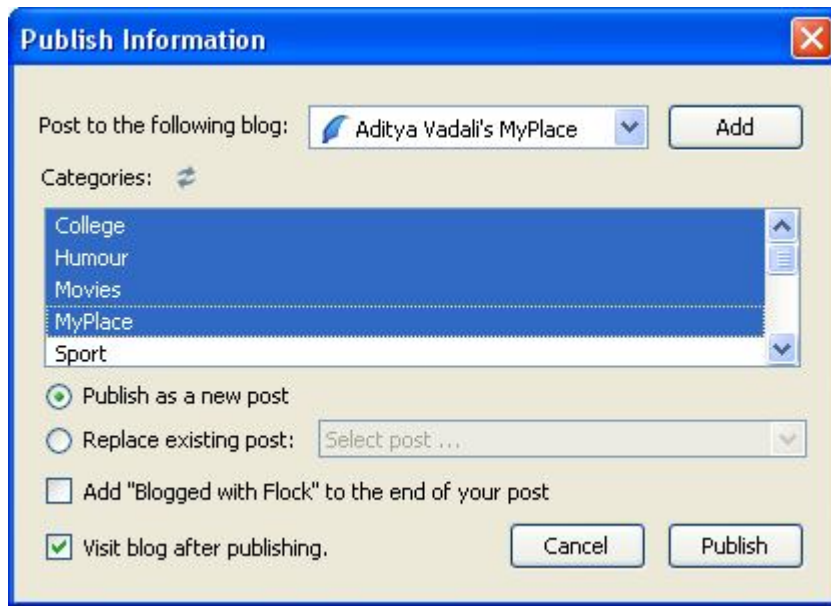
Publish Information

Post to the following blog: Aditya Vadali's MyPlace Add

Categories:

College
Humour
Movies
MyPlace
Sport

Publish as a new post

Replace existing post: Select post ...

Add "Blogged with Flock" to the end of your post

Visit blog after publishing.

Cancel

Publish